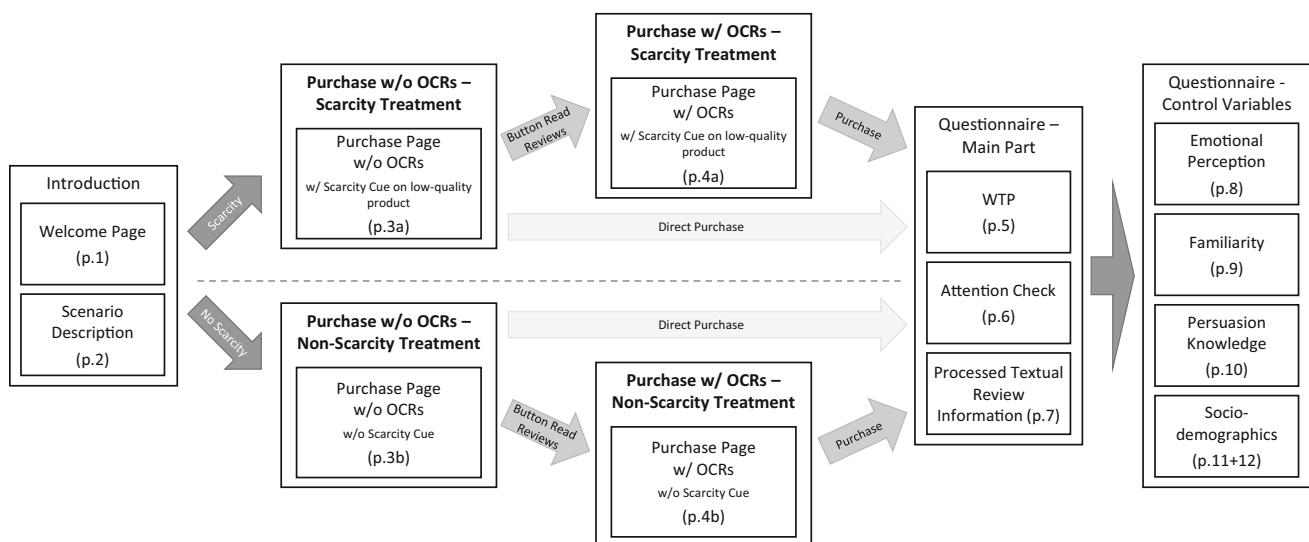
Introduction

Welcome Page (p.1)

Scenario Description (p.2)

Scarcity

No Scarcity

Purchase w/o OCRs – Scarcity Treatment

Purchase Page w/o OCRs w/ Scarcity Cue on low-quality product (p.3a)

Button Read Reviews

Purchase w/ OCRs – Scarcity Treatment

Purchase Page w/ OCRs w/ Scarcity Cue on low-quality product (p.4a)

Purchase

Direct Purchase

Purchase w/o OCRs – Non-Scarcity Treatment

Purchase Page w/o OCRs w/o Scarcity Cue (p.3b)

Direct Purchase

Button Read Reviews

Purchase w/ OCRs – Non-Scarcity Treatment

Purchase Page w/ OCRs w/o Scarcity Cue (p.4b)

Purchase

Questionnaire – Main Part

WTP (p.5)

Attention Check (p.6)

Processed Textual Review Information (p.7)

Questionnaire - Control Variables

Emotional Perception (p.8)

Familiarity (p.9)

Persuasion Knowledge (p.10)

Socio-demographics (p.11+12)